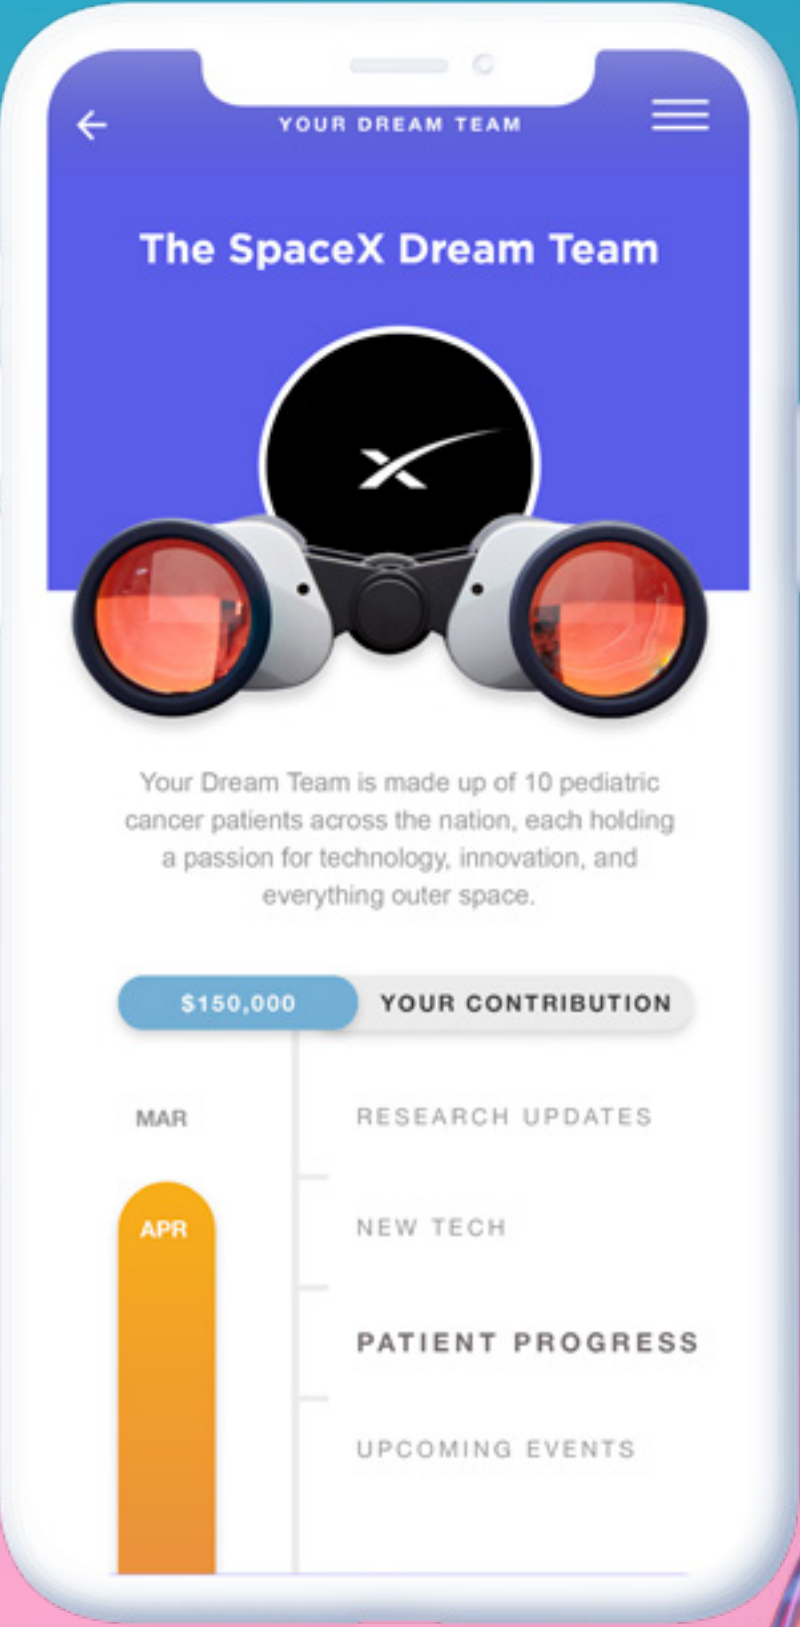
YOUR DREAM TEAM

The SpaceX Dream Team

X

Your Dream Team is made up of 10 pediatric cancer patients across the nation, each holding a passion for technology, innovation, and everything outer space.

$150,000 YOUR CONTRIBUTION

MAR

APR

RESEARCH UPDATES

NEW TECH

PATIENT PROGRESS

UPCOMING EVENTS